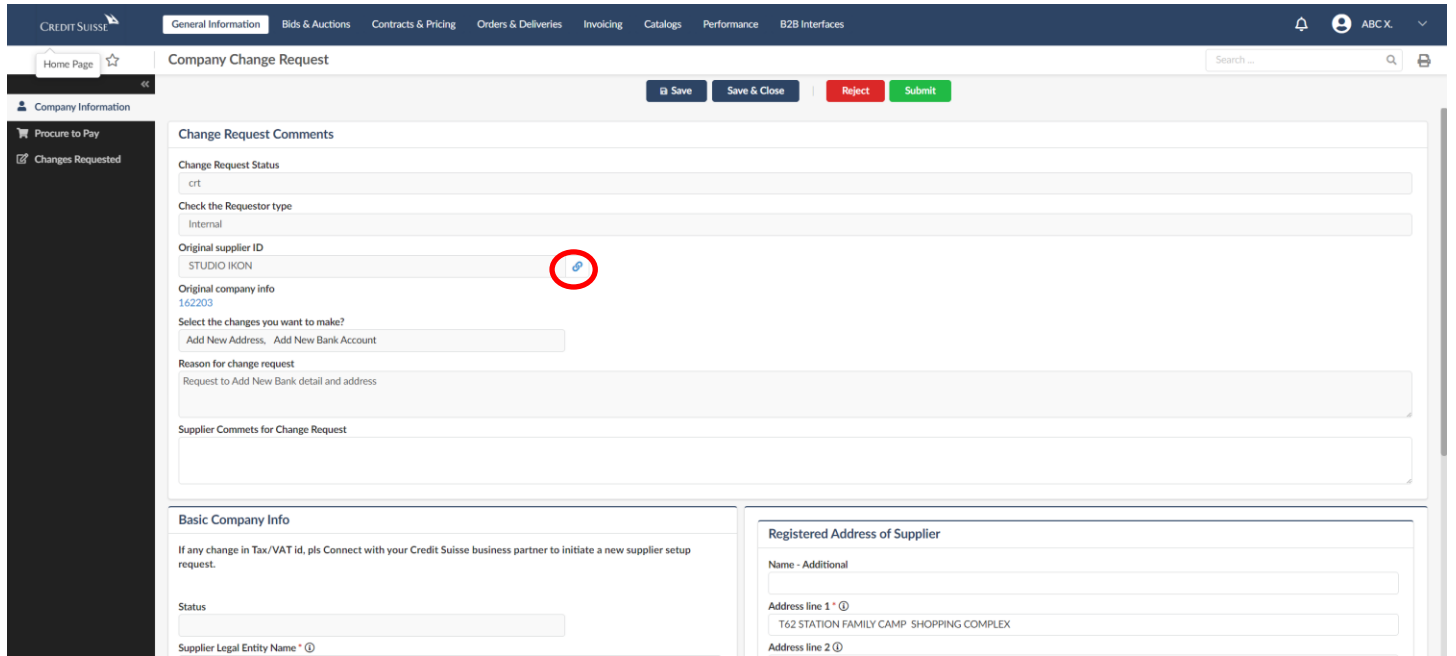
CREDIT SUISSE

General Information Bids & Auctions Contracts & Pricing Orders & Deliveries Invoicing Catalogs Performance B2B Interfaces

ABC X.

Home Page

Company Change Request

Search ...

«

Company Information

Procure to Pay

Changes Requested

Save Save & Close Reject Submit

Change Request Comments

Change Request Status

crt

Check the Requestor type

Internal

Original supplier ID

STUDIO IKON

Original company info

162203

Select the changes you want to make?

Add New Address, Add New Bank Account

Reason for change request

Request to Add New Bank detail and address

Supplier Commets for Change Request

Basic Company Info

If any change in Tax/VAT id, pls Connect with your Credit Suisse business partner to initiate a new supplier setup request.

Status

Supplier Legal Entity Name *

Registered Address of Supplier

Name - Additional

Address line 1 *

T62 STATION FAMILY CAMP SHOPPING COMPLEX

Address line 2